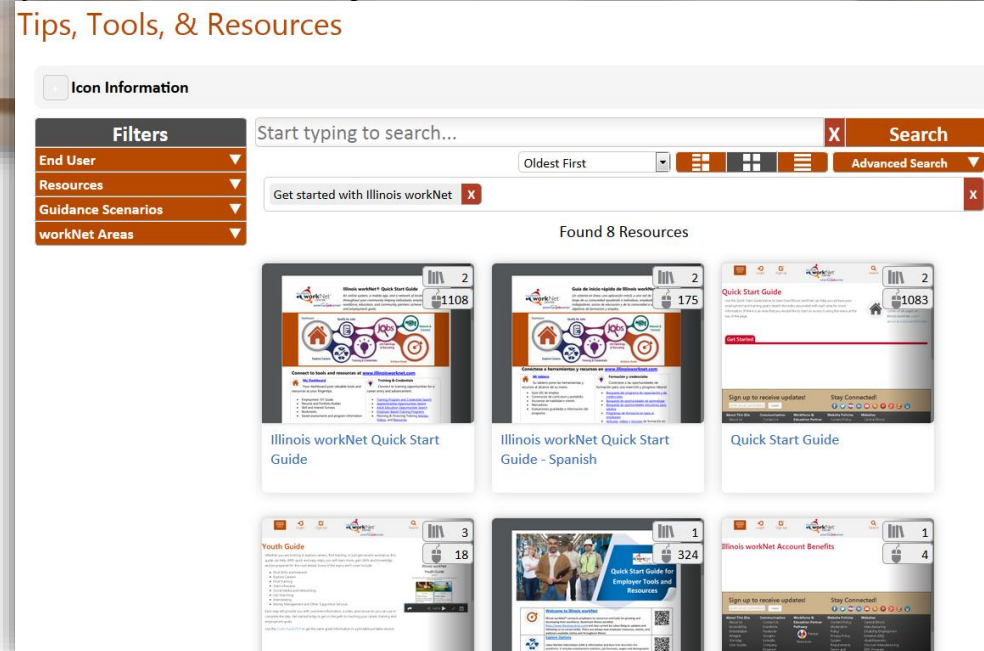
Tips, Tools, & Resources

Icon Information

Filters

End User

Resources

Guidance Scenarios

workNet Areas

Start typing to search...

X

Search

Oldest First

Advanced Search

Get started with Illinois workNet X

X

Found 8 Resources

2

1108

Illinois workNet Quick Start Guide

2

175

Illinois workNet Quick Start Guide - Spanish

2

1083

Quick Start Guide

3

18

Youth Guide

1

324

Quick Start Guide for Employer Tools and Resources

1

4

Illinois workNet Account Benefits